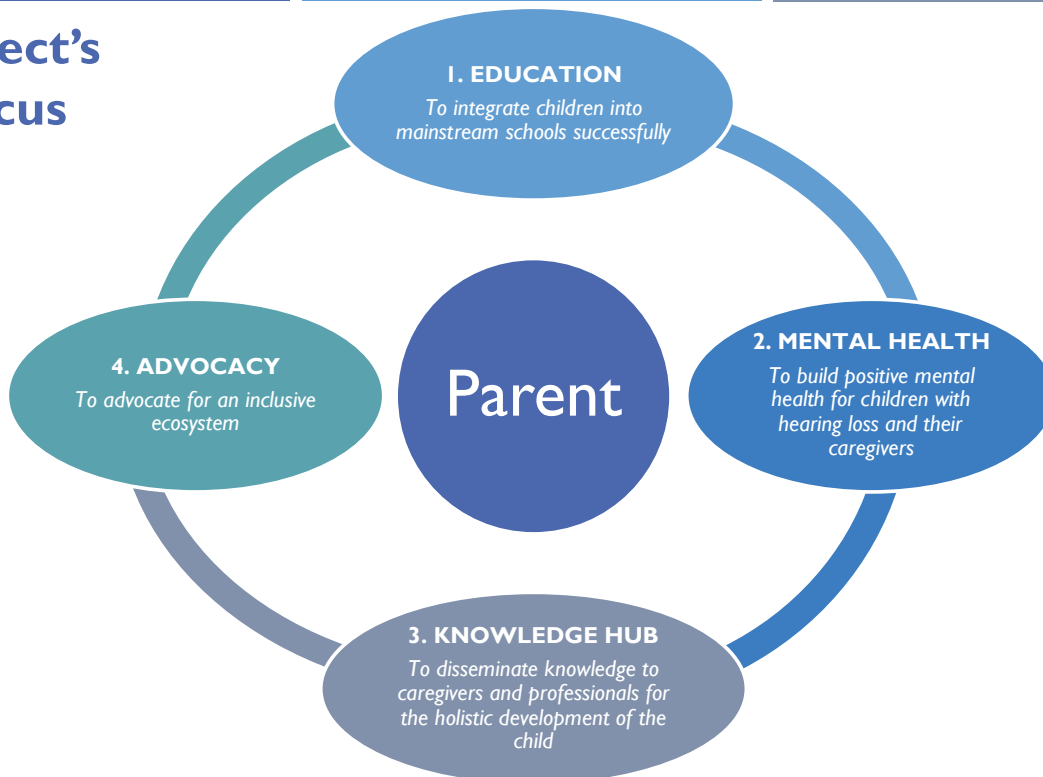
ect's
cus

1. EDUCATION
To integrate children into mainstream schools successfully

Parent

2. MENTAL HEALTH
To build positive mental health for children with hearing loss and their caregivers

3. KNOWLEDGE HUB
To disseminate knowledge to caregivers and professionals for the holistic development of the child

4. ADVOCACY
To advocate for an inclusive ecosystem